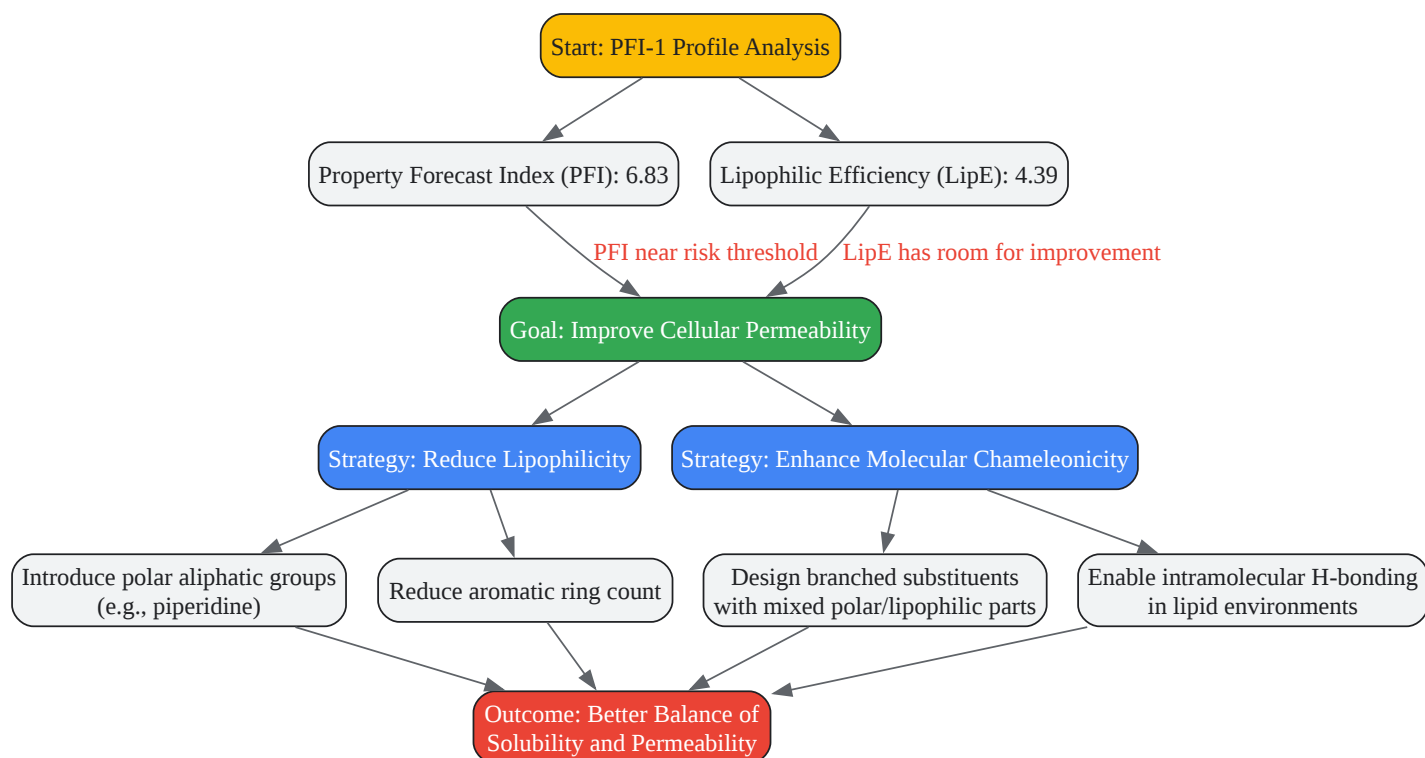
Start: PFI-1 Profile Analysis

Property Forecast Index (PFI): 6.83

Lipophilic Efficiency (LipE): 4.39

PFI near risk threshold

LipE has room for improvement

Goal: Improve Cellular Permeability

Strategy: Reduce Lipophilicity

Strategy: Enhance Molecular Chameleonicity

Introduce polar aliphatic groups (e.g., piperidine)

Reduce aromatic ring count

Design branched substituents with mixed polar/lipophilic parts

Enable intramolecular H-bonding in lipid environments

Outcome: Better Balance of Solubility and Permeability